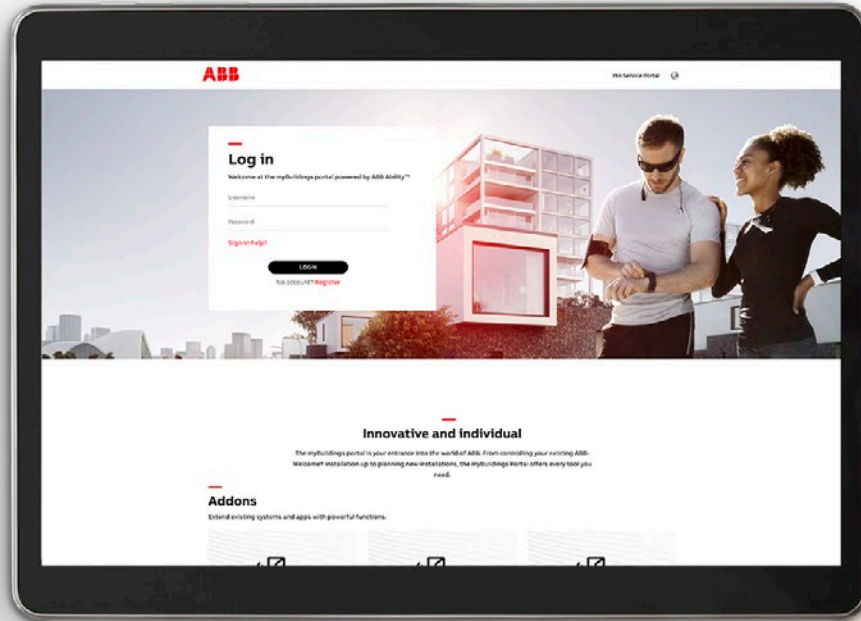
ABB

Web Service Portal

Log in

Welcome at the mybuildings portal powered by ABB Ability™

Username

Password

Sign in help?

LOGIN

No account? Register

Innovative and individual

The mybuildings portal is your entrance into the world of ABB. From controlling your existing ABB-Welcome® installation up to planning new installations, the mybuildings Portal offers every tool you need.

Addons

Extend existing systems and apps with powerful functions.